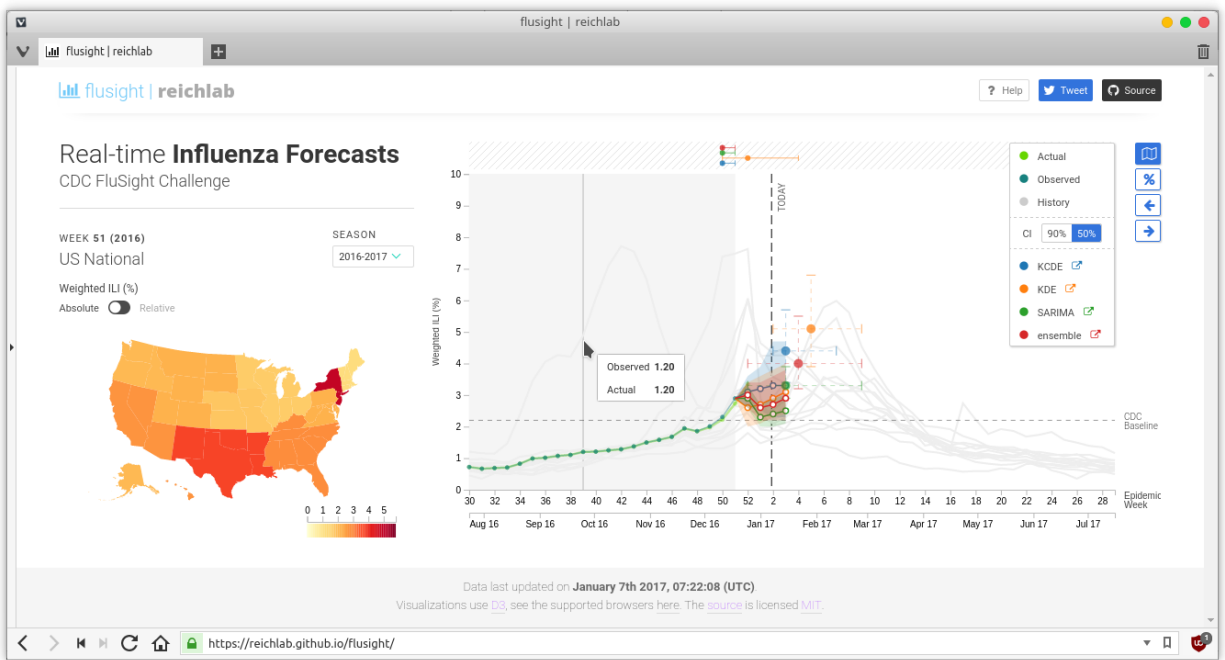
flusight | reichlab

flusight | reichlab

flusight | reichlab

? Help Tweet Source

Real-time **Influenza Forecasts**
CDC FluSight Challenge

WEEK 51 (2016)
US National

SEASON
2016-2017

Weighted ILI (%)
Absolute Relative

0 1 2 3 4 5

10
9
8
7
6
5
4
3
2
1
0

Weighted ILI (%)

TODAY

Observed 1.20
Actual 1.20

Actual
Observed
History
CI 90% 50%
KCDE
KDE
SARIMA
ensemble

CDC Baseline

30 32 34 36 38 40 42 44 46 48 50 52 2 4 6 8 10 12 14 16 18 20 22 24 26 28

Epidemic Week

Aug 16 Sep 16 Oct 16 Nov 16 Dec 16 Jan 17 Feb 17 Mar 17 Apr 17 May 17 Jun 17 Jul 17

Data last updated on **January 7th 2017, 07:22:08 (UTC)**
Visualizations use D3, see the supported browsers here. The source is licensed MIT.

https://reichlab.github.io/flusight/